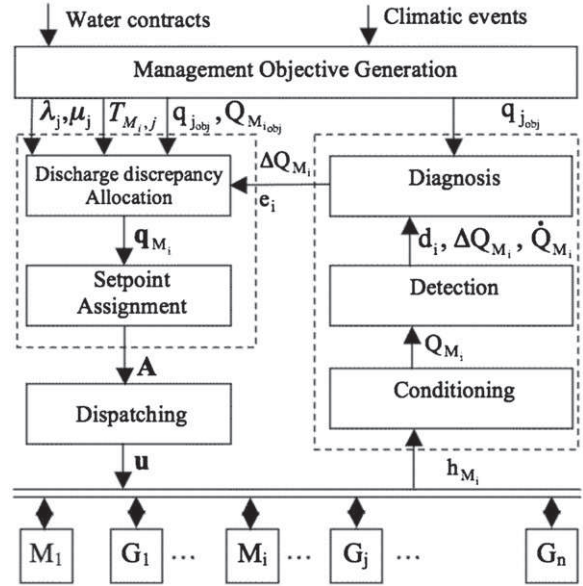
Water contracts

Climatic events

Management Objective Generation

$\lambda_j, \mu_j$ $T_{M_i,j}$ $q_{j_{obj}}, Q_{M_{i_{obj}}}$

$q_{j_{obj}}$

Discharge discrepancy Allocation

$\Delta Q_{M_i}$

$e_i$

Diagnosis

$q_{M_i}$

$d_i, \Delta Q_{M_i}, \dot{Q}_{M_i}$

Setpoint Assignment

Detection

$Q_{M_i}$

A

Conditioning

Dispatching

u

$h_{M_i}$

$M_1$ $G_1$ … $M_i$ … $G_j$ … $G_n$